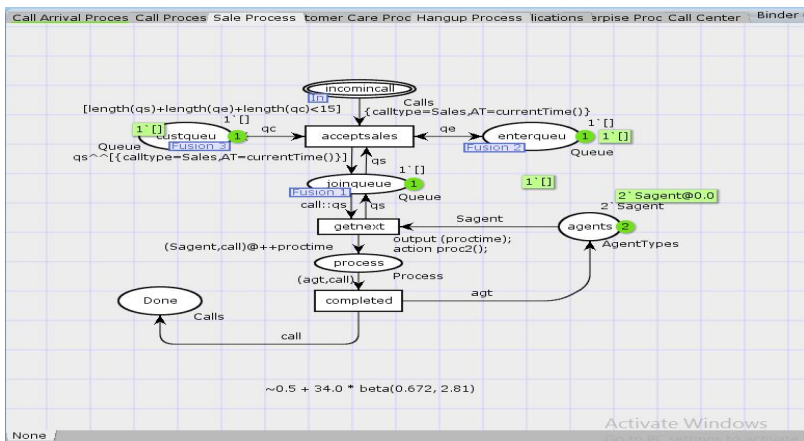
Call Arrival Proces Call Proces Sale Process tomer Care Proc Hangup Process lications erpise Proc Call Center Binder

incomincall
In
Calls
[length(qs)+length(qe)+length(qc)<15]
{calltype=Sales,AT=currentTime()}
1`[]
1`[]
custqueu
1
qc
acceptsales
qe
enterqueu
1
1`[]
1`[]
Queue
Fusion 3
Fusion 2
Queue
qs^^[{calltype=Sales,AT=currentTime()}]
qs
1`[]
joinqueue
1
Fusion 1
Queue
1`[]
2`Sagent@0.0
2`Sagent
call::qs
qs
Sagent
getnext
agents
2
AgentTypes
(Sagent,call)@++proctime
output (proctime);
action proc2();
process
Process
(agt,call)
Done
Calls
completed
agt
call

~0.5 + 34.0 * beta(0.672, 2.81)

Activate Windows

None